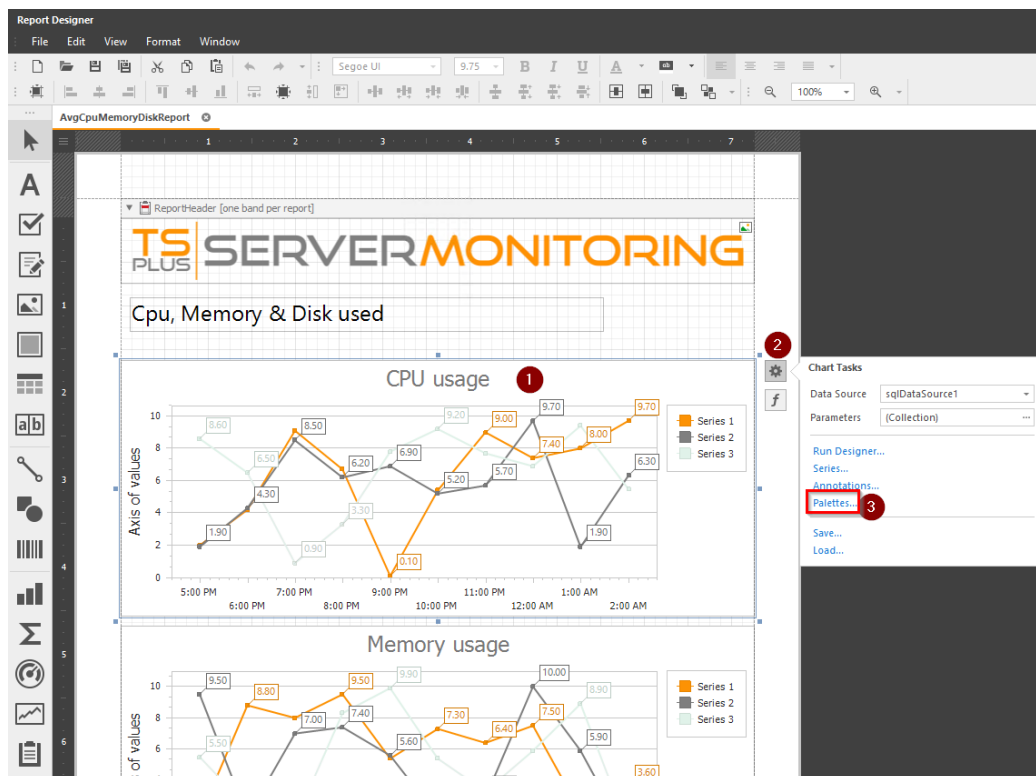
Report Designer

File Edit View Format Window

Segoe UI 9.75 100%

AvgCpuMemoryDiskReport

1 2 3 4 5 6 7

ReportHeader [one band per report]

TS PLUS SERVERMONITORING

Cpu, Memory & Disk used

CPU usage 1

10 8 6 4 2 0

Axis of values

8.60 6.50 4.30 1.90 8.50 0.90 3.30 6.20 6.90 0.10 9.20 5.20 9.00 5.70 9.70 7.40 8.00 1.90 9.70 6.30

5:00 PM 6:00 PM 7:00 PM 8:00 PM 9:00 PM 10:00 PM 11:00 PM 12:00 AM 1:00 AM 2:00 AM

Series 1
Series 2
Series 3

2

Chart Tasks

Data Source sqlDataSource1
Parameters (Collection)

Run Designer...
Series...
Annotations...
Palettes... 3
Save...
Load...

Memory usage

10 8 6

Axis of values

9.50 8.80 5.50 9.50 7.00 7.40 5.60 9.90 7.30 6.40 10.00 7.50 8.90 5.90 3.60

Series 1
Series 2
Series 3